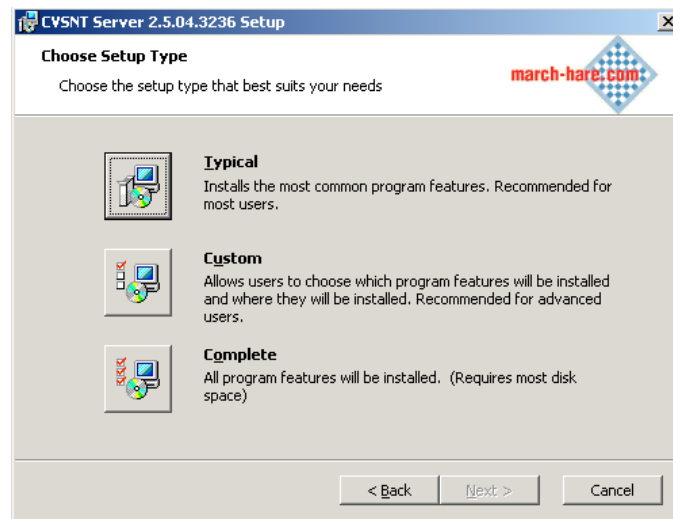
CVSNT Server 2.5.04.3236 Setup

Choose Setup Type

Choose the setup type that best suits your needs

march-hare.com

Typical
Installs the most common program features. Recommended for most users.

Custom
Allows users to choose which program features will be installed and where they will be installed. Recommended for advanced users.

Complete
All program features will be installed. (Requires most disk space)

< Back   Next >   Cancel